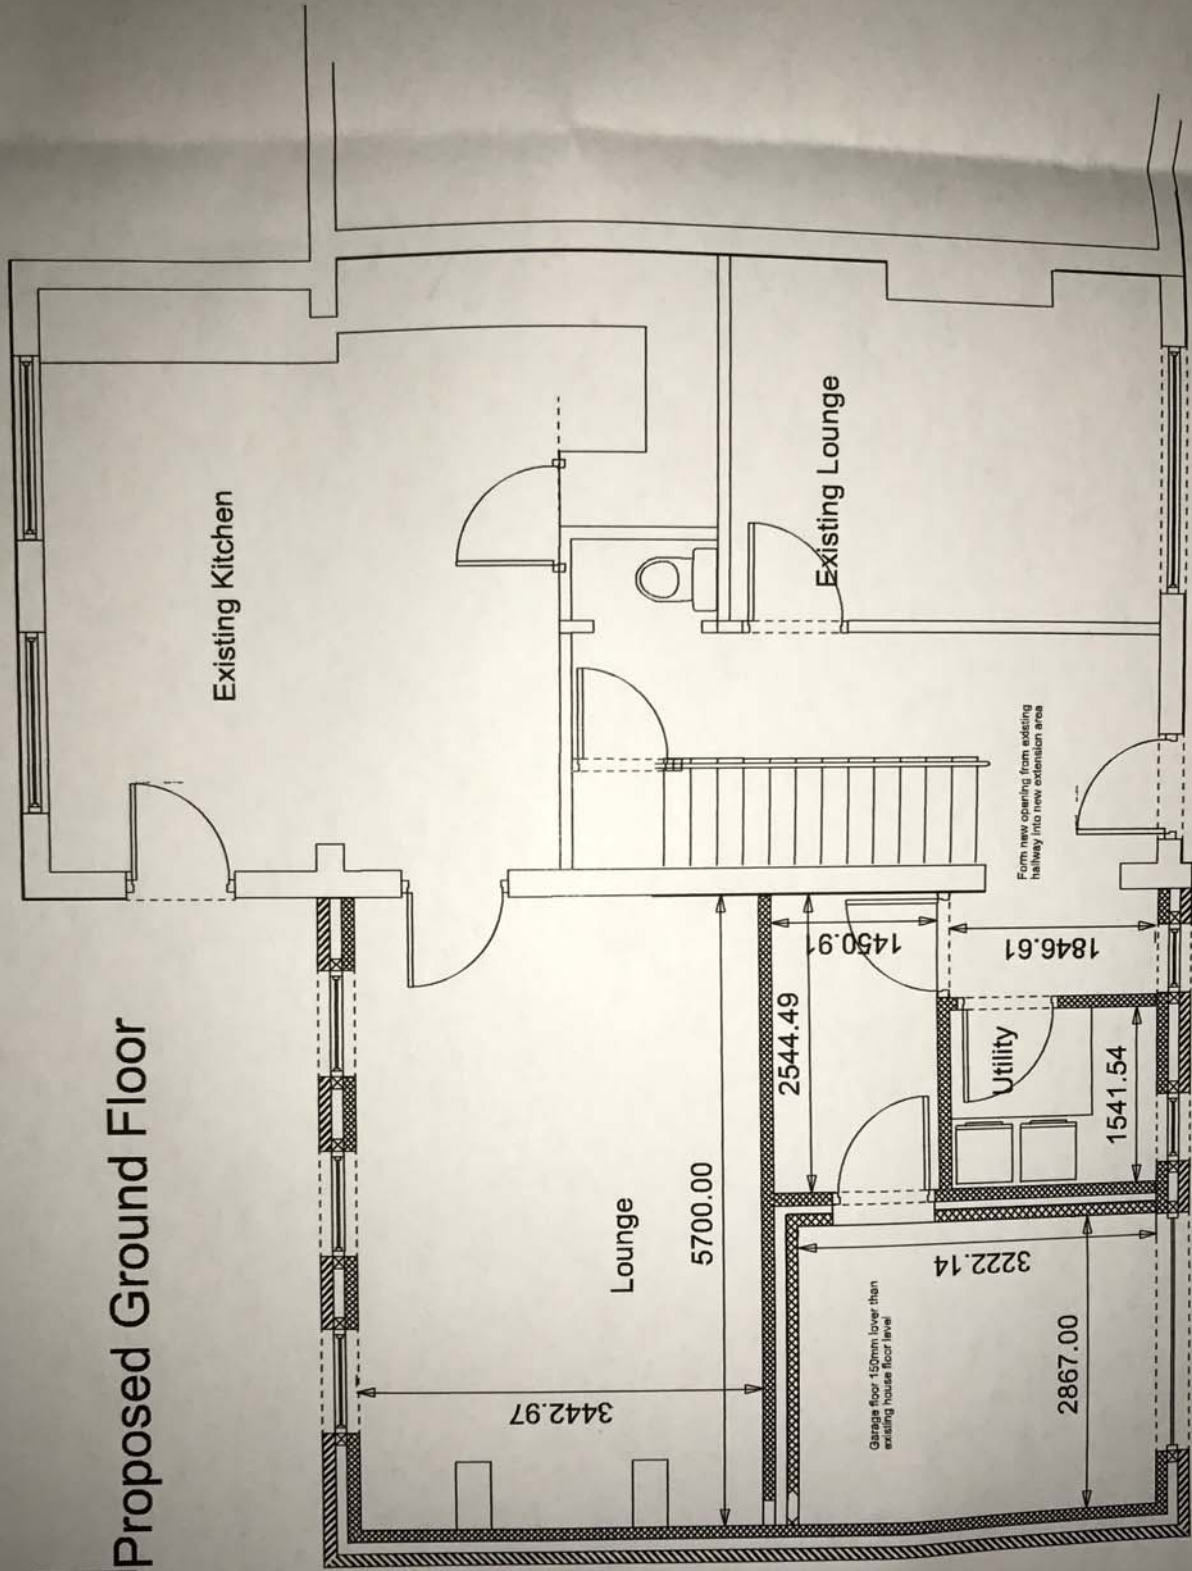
Proposed Ground Floor

Existing Kitchen

Existing Lounge

Form new opening from existing hallway into new extension area

1450.91

1846.61

2544.49

Utility

1541.54

5700.00

Lounge

3222.14

Garage floor 150mm lower than existing house floor level

2867.00

3442.97